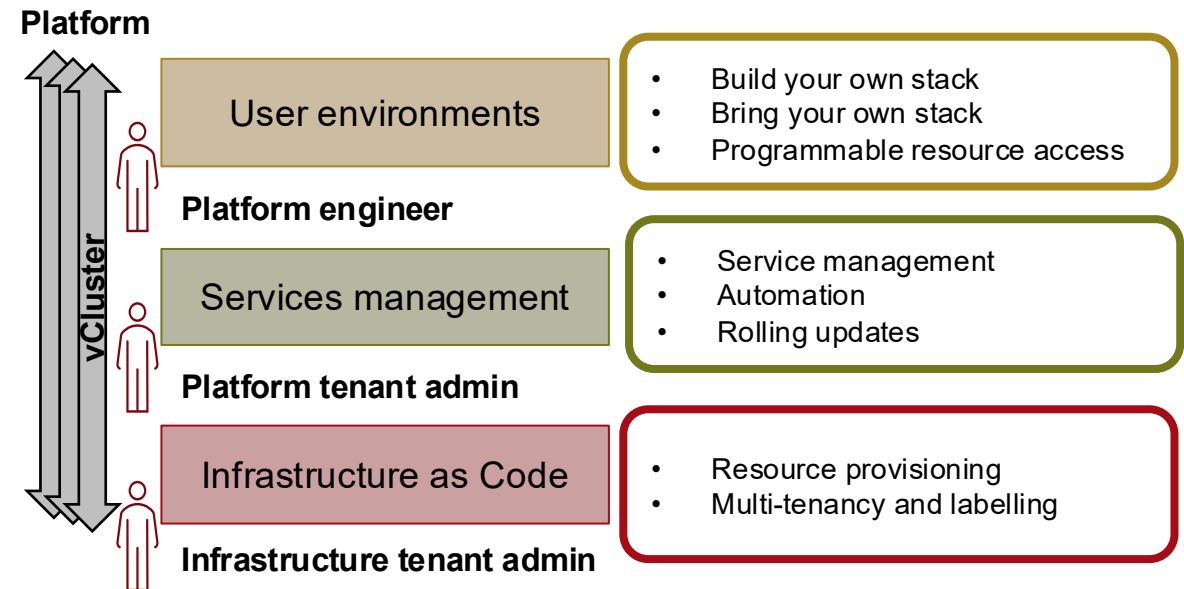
Platform

vCluster

User environments

- Build your own stack
- Bring your own stack
- Programmable resource access

Platform engineer

Services management

- Service management
- Automation
- Rolling updates

Platform tenant admin

Infrastructure as Code

- Resource provisioning
- Multi-tenancy and labelling

Infrastructure tenant admin